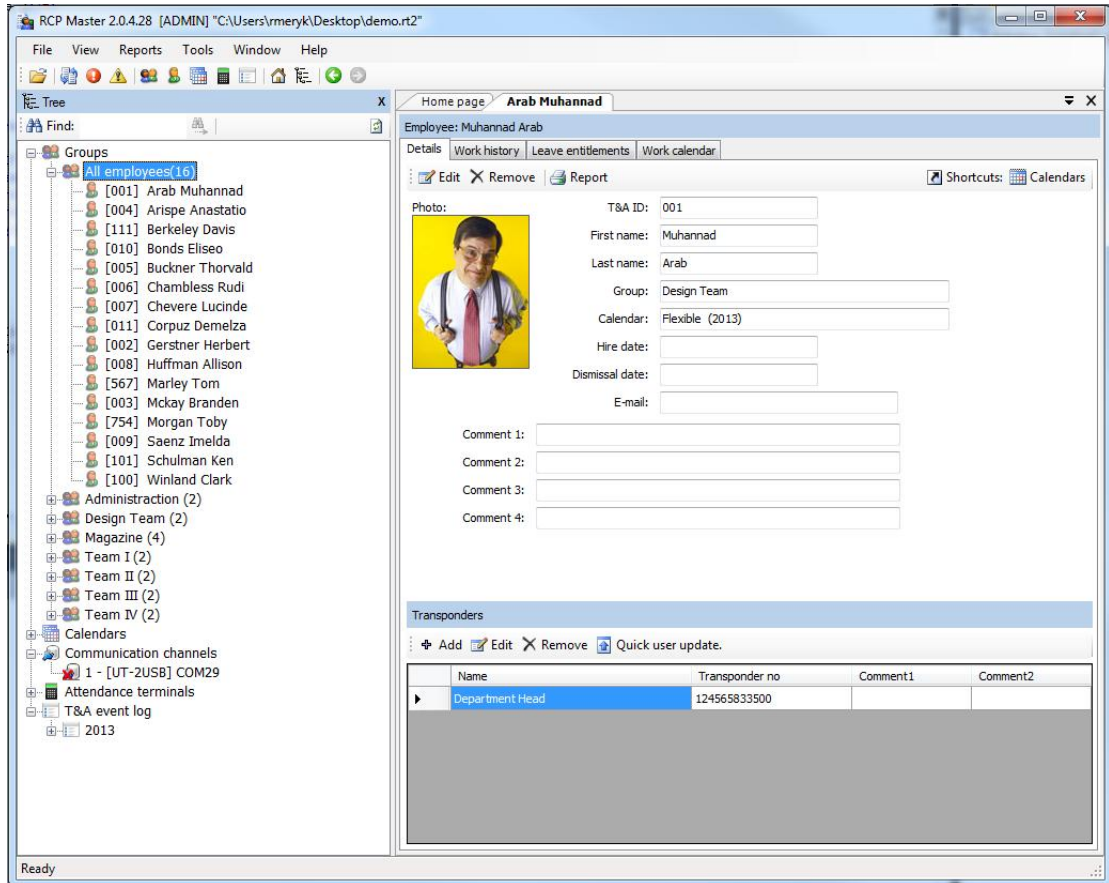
RCP Master 2.0.4.28 [ADMIN] "C:\Users\rmeryk\Desktop\demo.rt2"

File View Reports Tools Window Help

Tree X
Find:

Groups
All employees(16)
[001] Arab Muhannad
[004] Arispe Anastatio
[111] Berkeley Davis
[010] Bonds Eliseo
[005] Buckner Thorvald
[006] Chambless Rudi
[007] Chevere Lucinde
[011] Corpuz Demelza
[002] Gerstner Herbert
[008] Huffman Allison
[567] Marley Tom
[003] Mckay Branden
[754] Morgan Toby
[009] Saenz Imelda
[101] Schulman Ken
[100] Winland Clark
Administraction (2)
Design Team (2)
Magazine (4)
Team I (2)
Team II (2)
Team III (2)
Team IV (2)
Calendars
Communication channels
1 - [UT-2USB] COM29
Attendance terminals
T&A event log
2013

Home page Arab Muhannad

Employee: Muhannad Arab

Details Work history Leave entitlements Work calendar

Edit Remove Report Shortcuts: Calendars

Photo:
T&A ID: 001
First name: Muhannad
Last name: Arab
Group: Design Team
Calendar: Flexible (2013)
Hire date:
Dismissal date:
E-mail:
Comment 1:
Comment 2:
Comment 3:
Comment 4:

Transponders

Add Edit Remove Quick user update.

| | Name | Transponder no | Comment1 | Comment2 |
|---|---|---|---|---|
| ▸ | Department Head | 124565833500 | | |

Ready